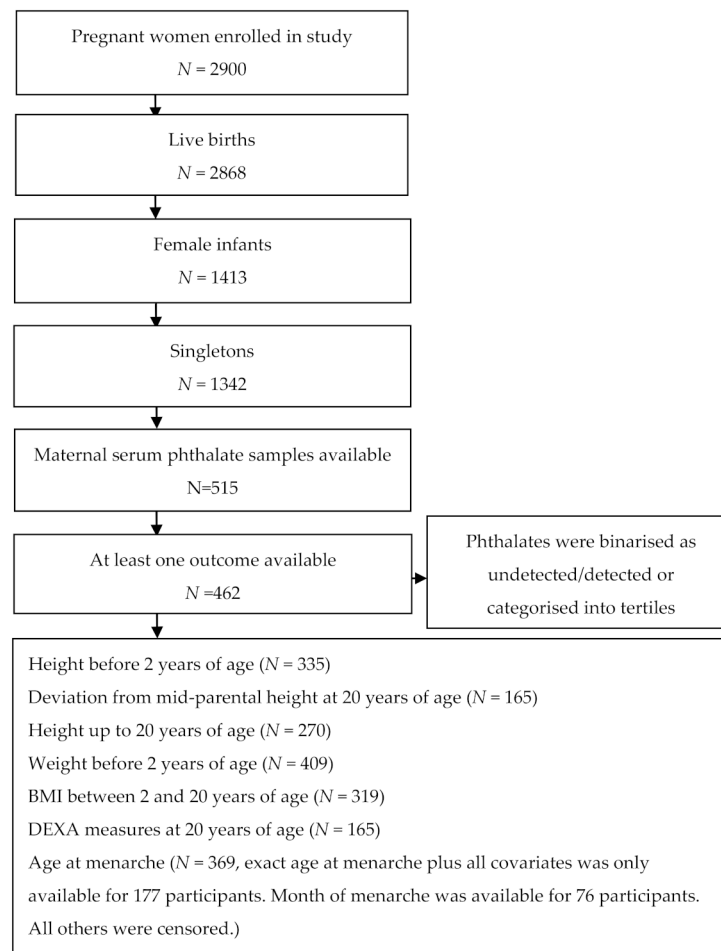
Pregnant women enrolled in study
$N = 2900$

Live births
$N = 2868$

Female infants
$N = 1413$

Singletons
$N = 1342$

Maternal serum phthalate samples available
N=515

At least one outcome available
$N = 462$

Phthalates were binarised as undetected/detected or categorised into tertiles

Height before 2 years of age ($N = 335$)
Deviation from mid-parental height at 20 years of age ($N = 165$)
Height up to 20 years of age ($N = 270$)
Weight before 2 years of age ($N = 409$)
BMI between 2 and 20 years of age ($N = 319$)
DEXA measures at 20 years of age ($N = 165$)
Age at menarche ($N = 369$, exact age at menarche plus all covariates was only available for 177 participants. Month of menarche was available for 76 participants. All others were censored.)